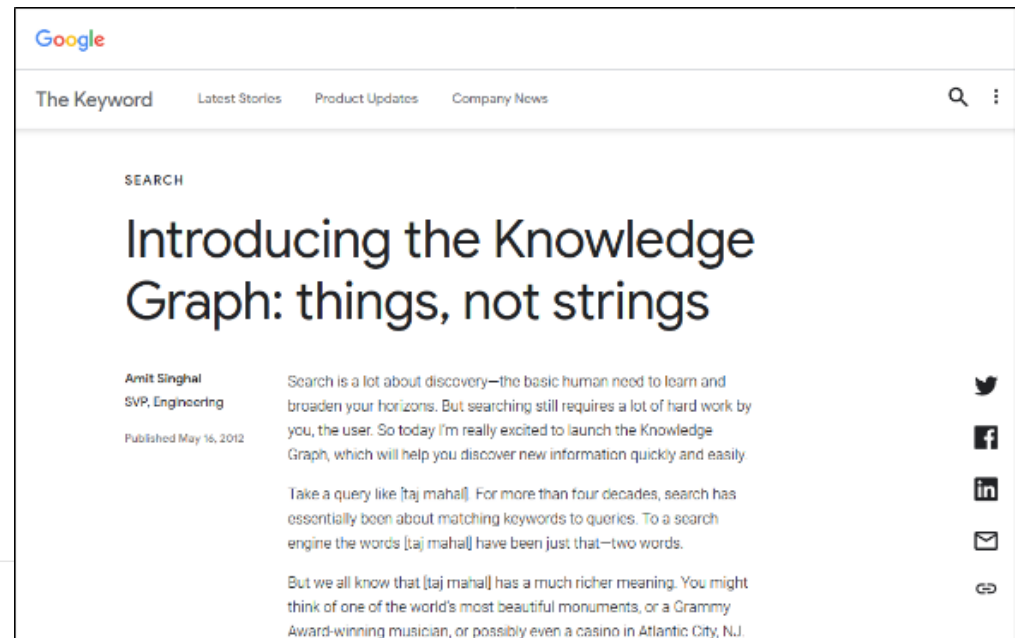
Google

The Keyword Latest Stories Product Updates Company News

SEARCH

Introducing the Knowledge Graph: things, not strings

Amit Singhal
SVP, Engineering

Published May 16, 2012

Search is a lot about discovery—the basic human need to learn and broaden your horizons. But searching still requires a lot of hard work by you, the user. So today I'm really excited to launch the Knowledge Graph, which will help you discover new information quickly and easily.

Take a query like [taj mahal]. For more than four decades, search has essentially been about matching keywords to queries. To a search engine the words [taj mahal] have been just that—two words.

But we all know that [taj mahal] has a much richer meaning. You might think of one of the world's most beautiful monuments, or a Grammy Award-winning musician, or possibly even a casino in Atlantic City, NJ.